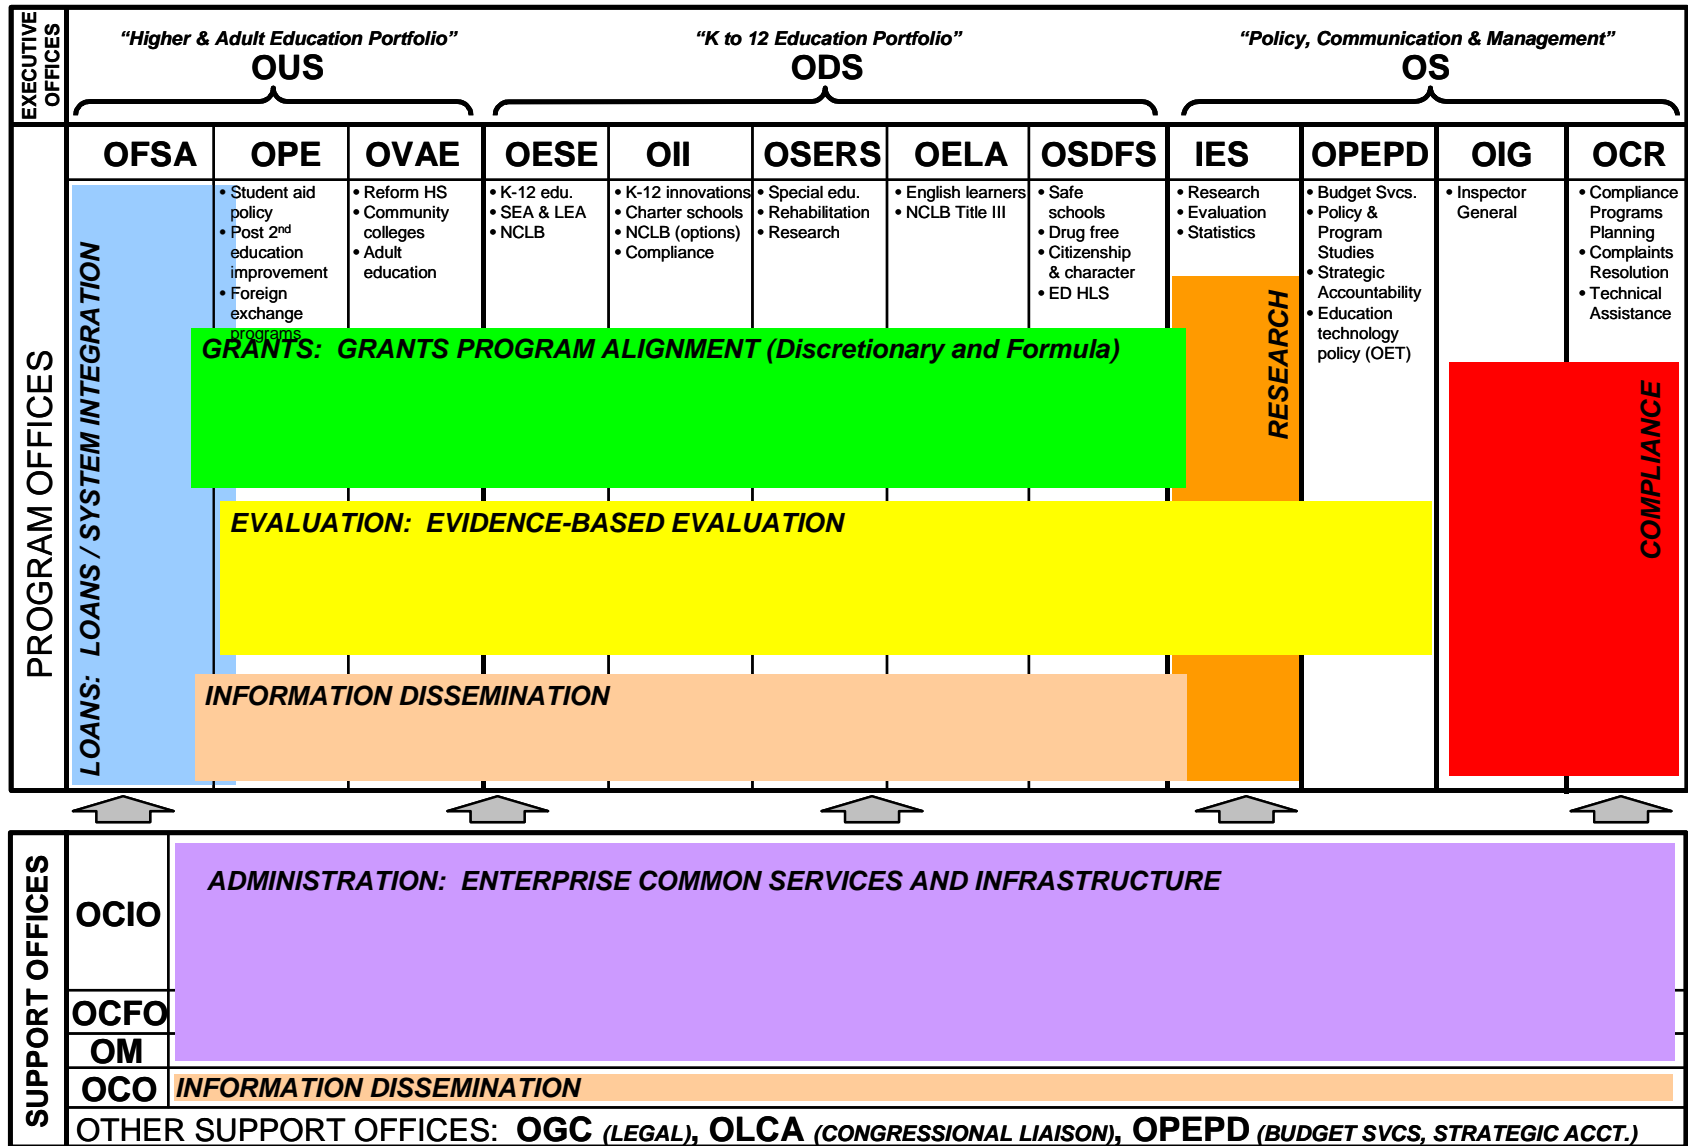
EXECUTIVE OFFICES

"Higher & Adult Education Portfolio"
OUS

"K to 12 Education Portfolio"
ODS

"Policy, Communication & Management"
OS

PROGRAM OFFICES

OFSA

OPE
• Student aid policy
• Post 2$^{nd}$ education improvement
• Foreign exchange programs

OVAE
• Reform HS
• Community colleges
• Adult education

OESE
• K-12 edu.
• SEA & LEA
• NCLB

OII
• K-12 innovations
• Charter schools
• NCLB (options)
• Compliance

OSERS
• Special edu.
• Rehabilitation
• Research

OELA
• English learners
• NCLB Title III

OSDFS
• Safe schools
• Drug free
• Citizenship & character
• ED HLS

IES
• Research
• Evaluation
• Statistics

OPEPD
• Budget Svcs.
• Policy & Program Studies
• Strategic Accountability
• Education technology policy (OET)

OIG
• Inspector General

OCR
• Compliance Programs Planning
• Complaints Resolution
• Technical Assistance

LOANS: LOANS / SYSTEM INTEGRATION

GRANTS: GRANTS PROGRAM ALIGNMENT (Discretionary and Formula)

RESEARCH

COMPLIANCE

EVALUATION: EVIDENCE-BASED EVALUATION

INFORMATION DISSEMINATION

SUPPORT OFFICES

OCIO

OCFO

OM

OCO

ADMINISTRATION: ENTERPRISE COMMON SERVICES AND INFRASTRUCTURE

INFORMATION DISSEMINATION

OTHER SUPPORT OFFICES: OGC (LEGAL), OLCA (CONGRESSIONAL LIAISON), OPEPD (BUDGET SVCS, STRATEGIC ACCT.)